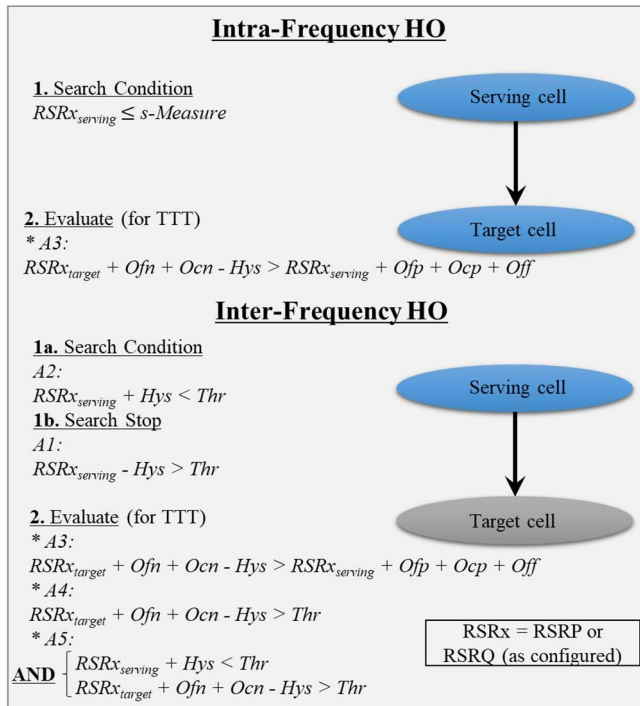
Intra-Frequency HO

1. Search Condition
$RSRx_{serving} \leq s\text{-}Measure$

Serving cell

2. Evaluate (for TTT)
* A3:
$RSRx_{target} + Ofn + Ocn - Hys > RSRx_{serving} + Ofp + Ocp + Off$

Target cell

Inter-Frequency HO

1a. Search Condition
A2:
$RSRx_{serving} + Hys < Thr$
1b. Search Stop
A1:
$RSRx_{serving} - Hys > Thr$

Serving cell

2. Evaluate (for TTT)
* A3:
$RSRx_{target} + Ofn + Ocn - Hys > RSRx_{serving} + Ofp + Ocp + Off$
* A4:
$RSRx_{target} + Ofn + Ocn - Hys > Thr$
* A5:
AND $\begin{cases} RSRx_{serving} + Hys < Thr \\ RSRx_{target} + Ofn + Ocn - Hys > Thr \end{cases}$

Target cell

RSRx = RSRP or RSRQ (as configured)